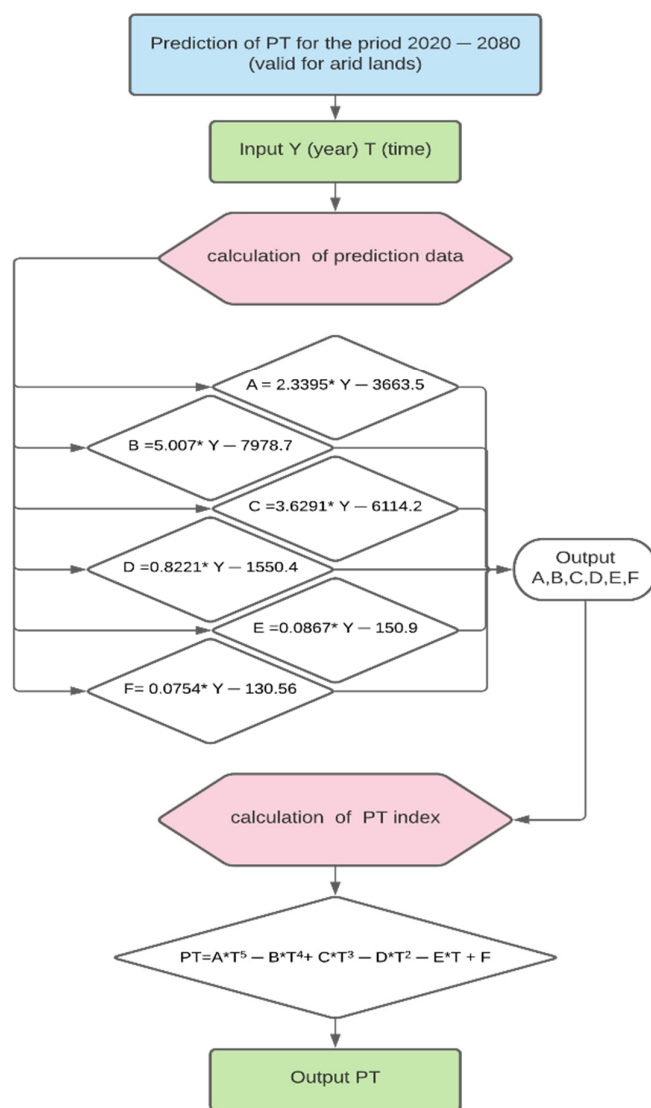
Prediction of PT for the priod 2020 — 2080 (valid for arid lands)

Input Y (year) T (time)

calculation of prediction data

A = 2.3395* Y — 3663.5

B =5.007* Y — 7978.7

C =3.6291* Y — 6114.2

D =0.8221* Y — 1550.4

E =0.0867* Y — 150.9

F= 0.0754* Y — 130.56

Output A,B,C,D,E,F

calculation of PT index

PT=A*T$^5$ — B*T$^4$+ C*T$^3$ — D*T$^2$ — E*T + F

Output PT